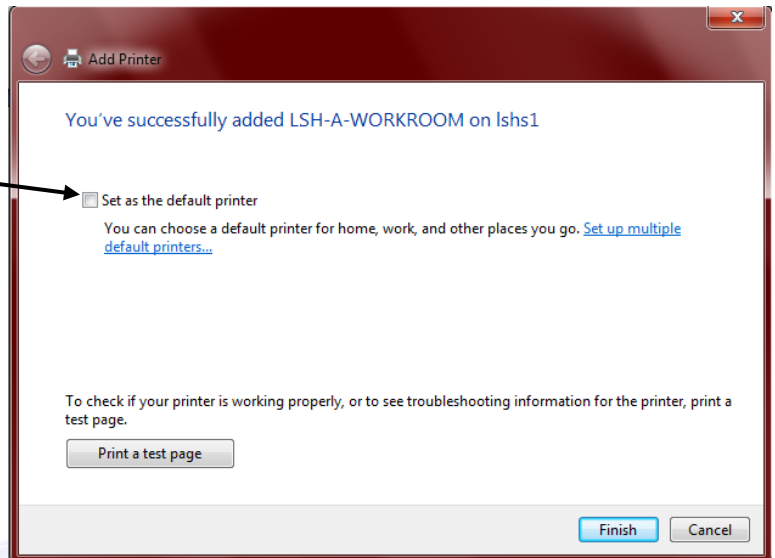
Add Printer

You've successfully added LSH-A-WORKROOM on lshs1

Set as the default printer

You can choose a default printer for home, work, and other places you go. Set up multiple default printers...

To check if your printer is working properly, or to see troubleshooting information for the printer, print a test page.

Print a test page

Finish

Cancel